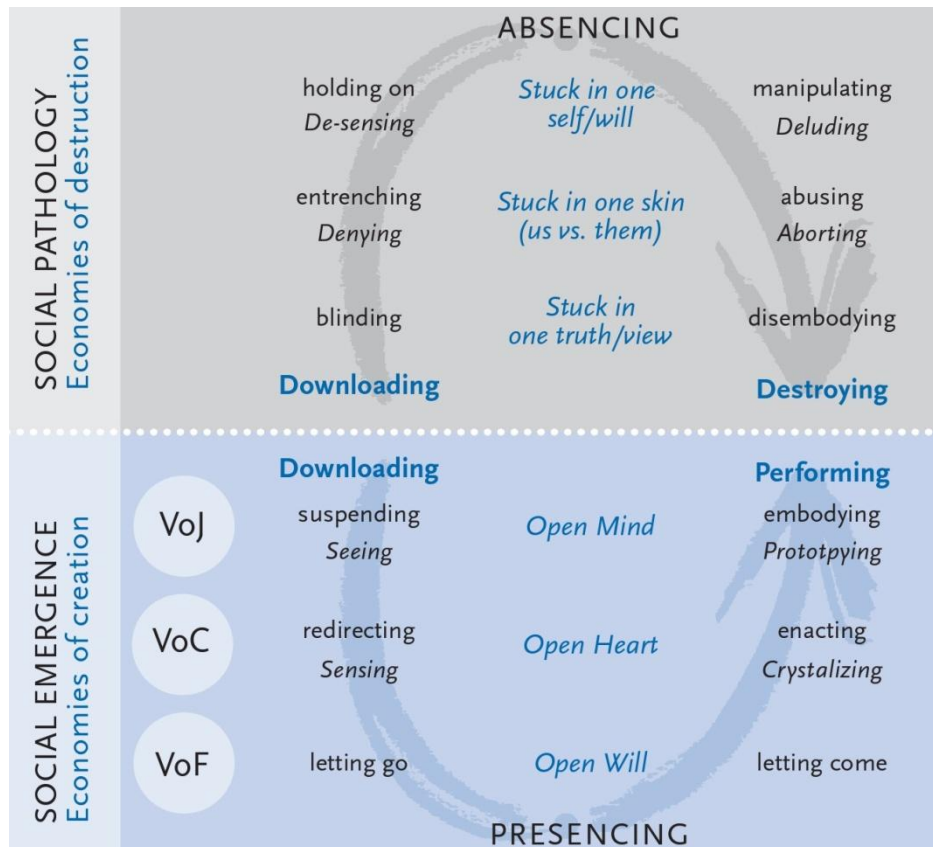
SOCIAL PATHOLOGY
Economies of destruction

ABSENCING

holding on
De-sensing

Stuck in one self/will

manipulating
Deluding

entrenching
Denying

Stuck in one skin (us vs. them)

abusing
Aborting

blinding

Stuck in one truth/view

disembodying

Downloading

Destroying

SOCIAL EMERGENCE
Economies of creation

Downloading

Performing

VoJ

suspending
Seeing

Open Mind

embodying
Prototpying

VoC

redirecting
Sensing

Open Heart

enacting
Crystalizing

VoF

letting go

Open Will

letting come

PRESENCING